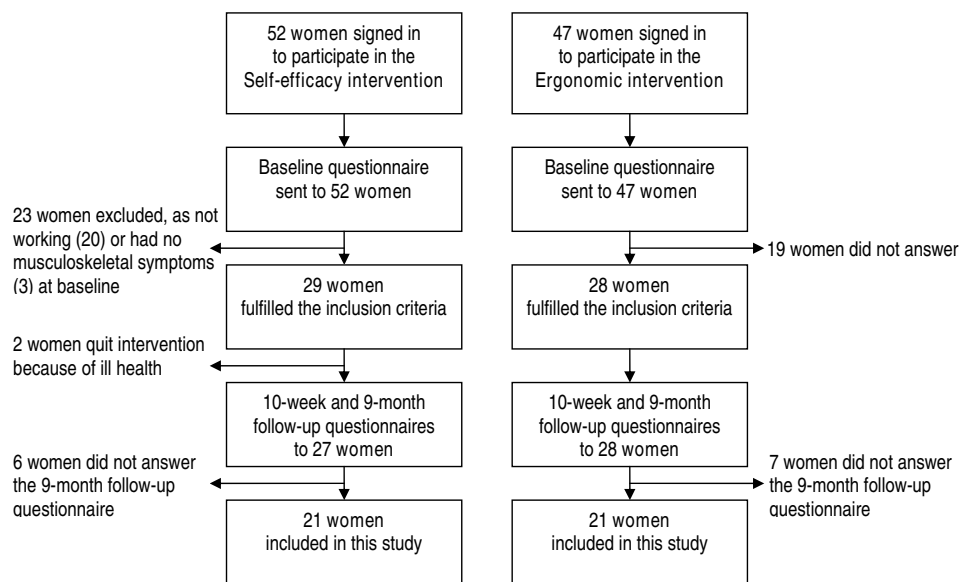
52 women signed in to participate in the Self-efficacy intervention

47 women signed in to participate in the Ergonomic intervention

Baseline questionnaire sent to 52 women

Baseline questionnaire sent to 47 women

23 women excluded, as not working (20) or had no musculoskeletal symptoms (3) at baseline

19 women did not answer

29 women fulfilled the inclusion criteria

28 women fulfilled the inclusion criteria

2 women quit intervention because of ill health

10-week and 9-month follow-up questionnaires to 27 women

10-week and 9-month follow-up questionnaires to 28 women

6 women did not answer the 9-month follow-up questionnaire

7 women did not answer the 9-month follow-up questionnaire

21 women included in this study

21 women included in this study